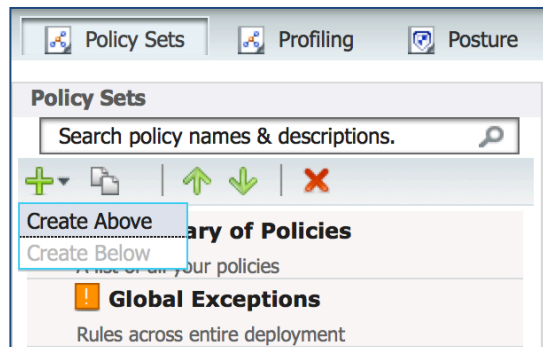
Policy Sets
Profiling
Posture

Policy Sets

Search policy names & descriptions.

Create Above
Create Below

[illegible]ary of Policies
A list of all your policies

Global Exceptions
Rules across entire deployment